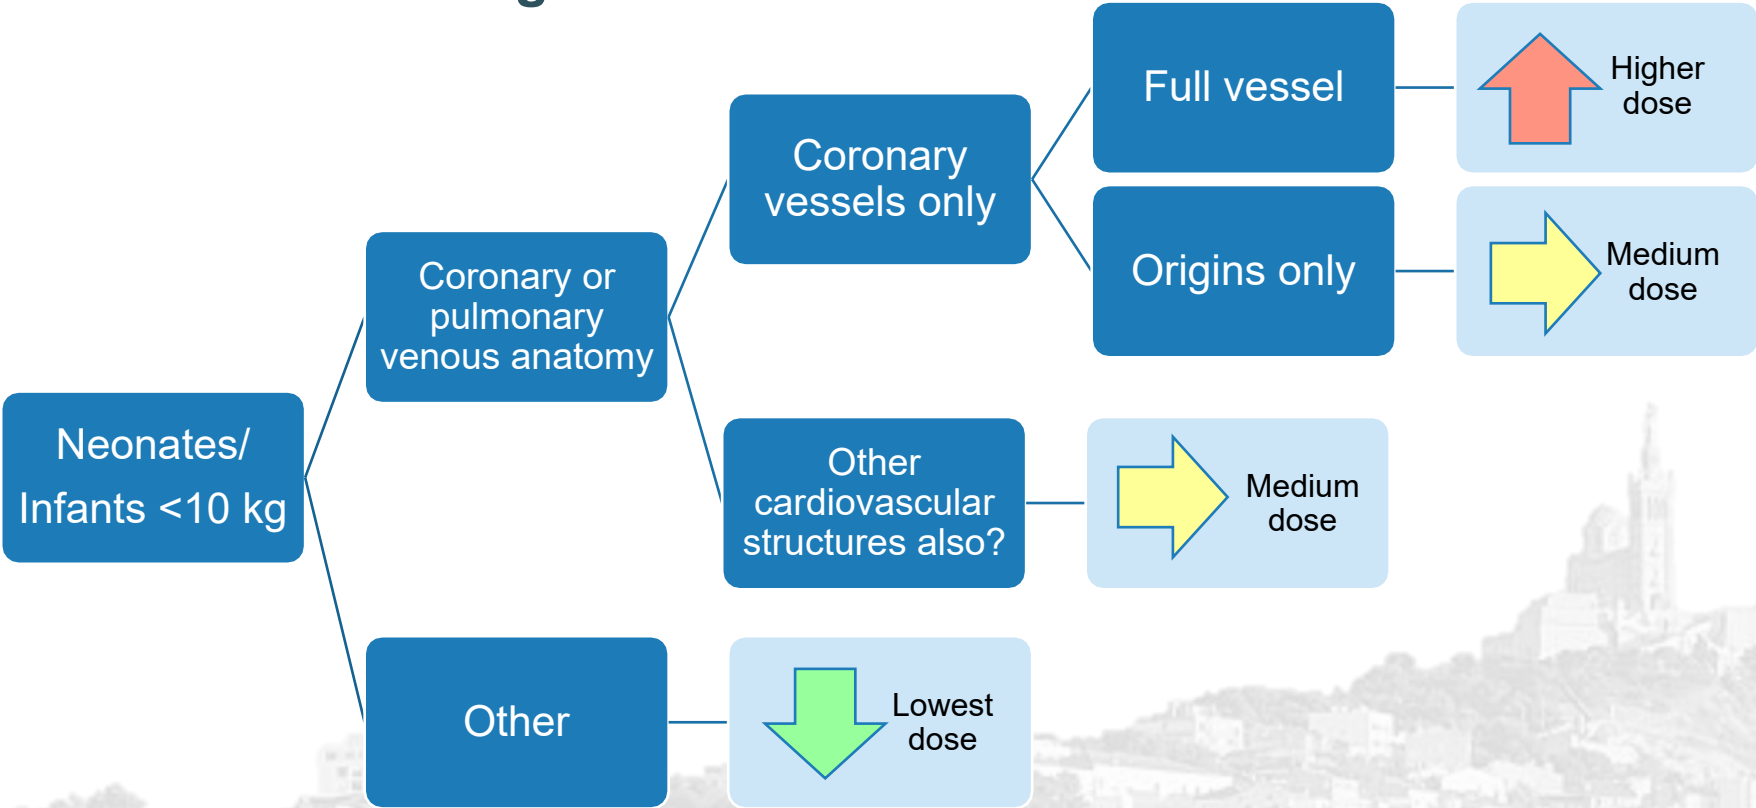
Neonates/ Infants <10 kg

Coronary or pulmonary venous anatomy

Coronary vessels only

Full vessel

Higher dose

Origins only

Medium dose

Other cardiovascular structures also?

Medium dose

Other

Lowest dose